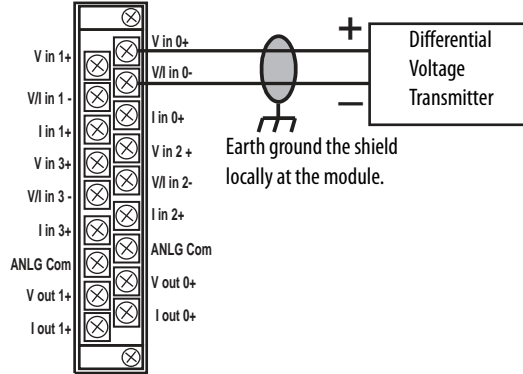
V in 1+
V/I in 1 -
I in 1+
V in 3+
V/I in 3 -
I in 3+
ANLG Com
V out 1+
I out 1+

V in 0+
V/I in 0-
I in 0+
V in 2 +
V/I in 2-
I in 2+
ANLG Com
V out 0+
I out 0+

+
–
Differential Voltage Transmitter

Earth ground the shield locally at the module.